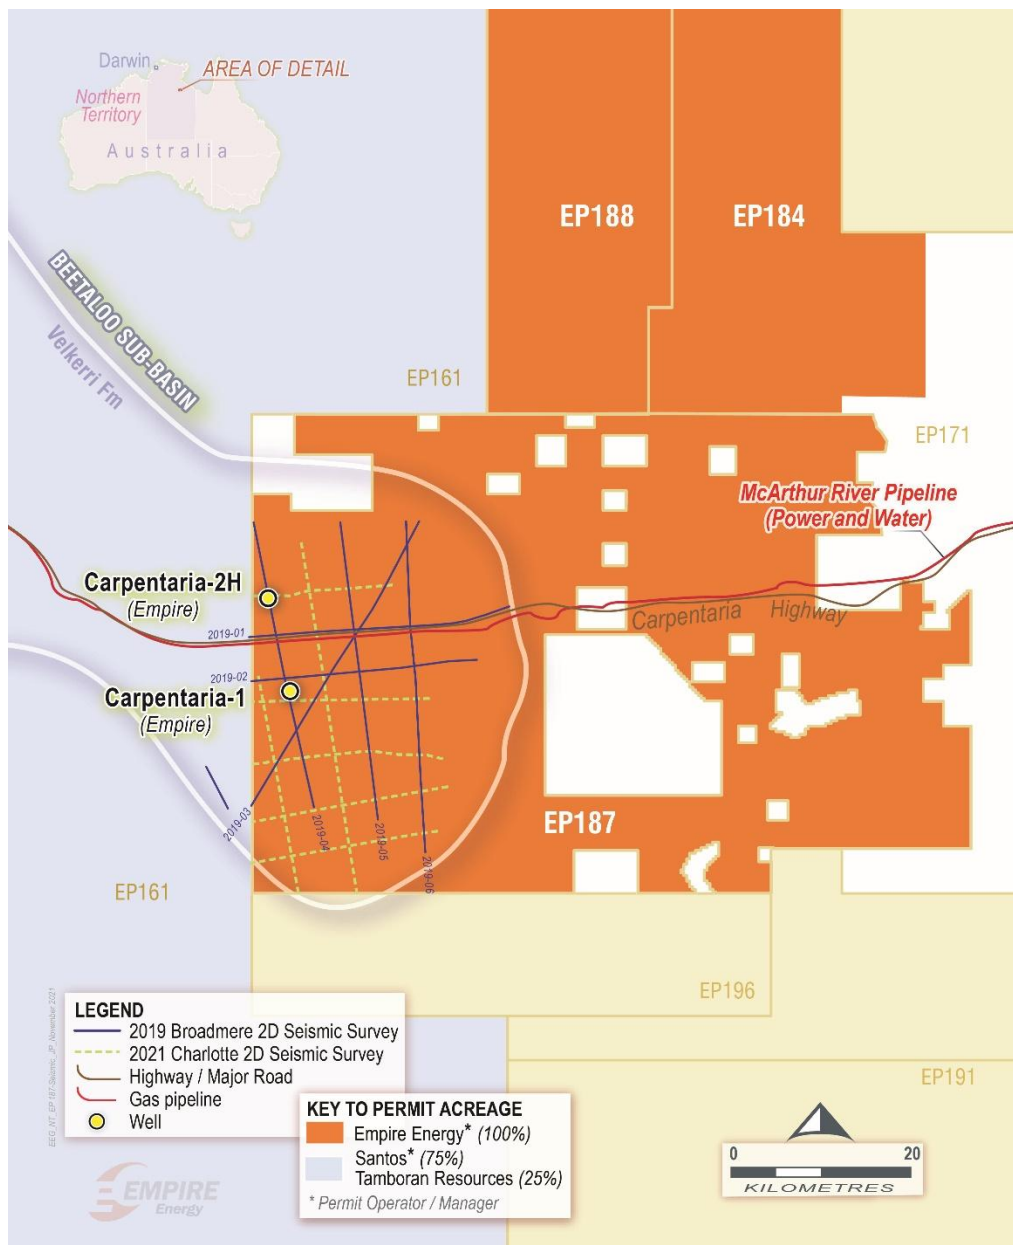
Darwin
AREA OF DETAIL
Northern Territory
Australia

EP188
EP184

BEETALOO SUB-BASIN
Velkerri Fm

EP161
EP171

McArthur River Pipeline (Power and Water)

Carpentaria-2H (Empire)
Carpentaria-1 (Empire)

Carpentaria Highway

2019-01
2019-02
2019-03
2019-04
2019-05
2019-06

EP187
EP161
EP196
EP191

LEGEND
2019 Broadmere 2D Seismic Survey
2021 Charlotte 2D Seismic Survey
Highway / Major Road
Gas pipeline
Well

KEY TO PERMIT ACREAGE
Empire Energy* (100%)
Santos* (75%)
Tamboran Resources (25%)
* Permit Operator / Manager

0 20
KILOMETRES

EMPIRE Energy

EEG_NT_EP187-Seismic_JP_November 2021